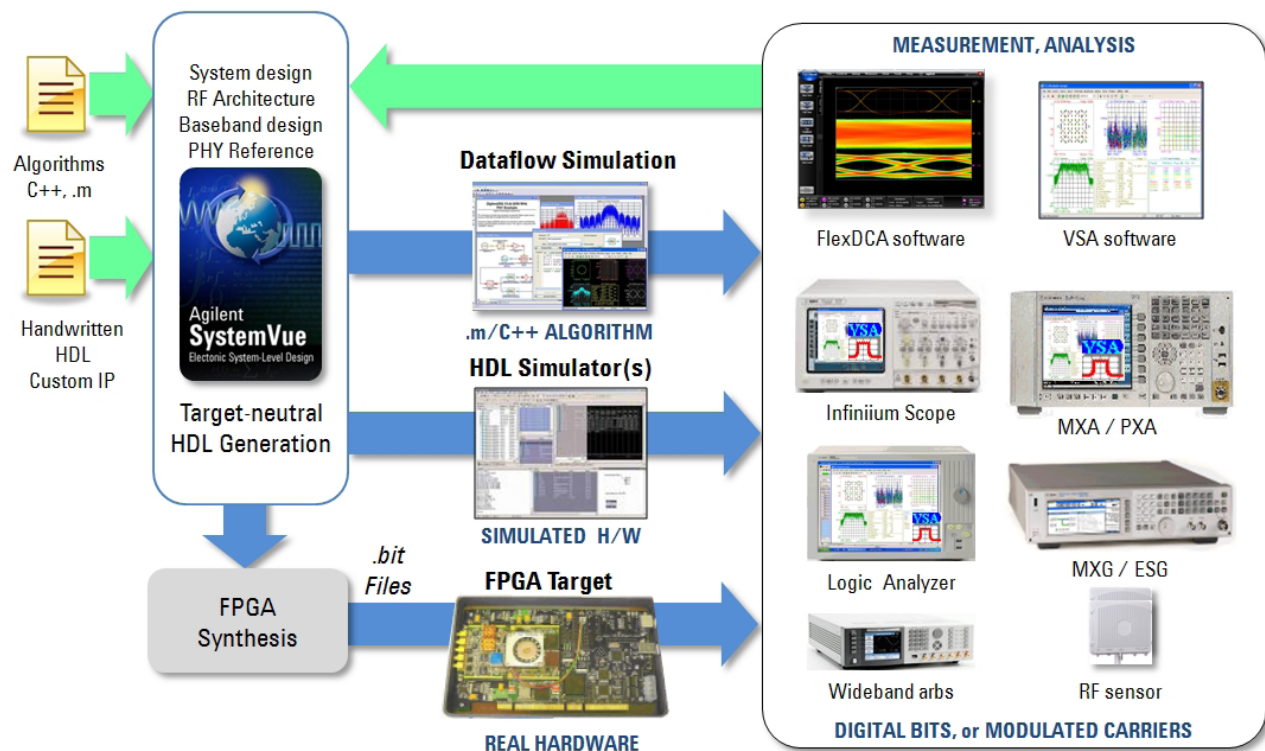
Algorithms
C++, .m

Handwritten
HDL
Custom IP

System design
RF Architecture
Baseband design
PHY Reference

Agilent
SystemVue
Electonic System-Level Design

Target-neutral
HDL Generation

FPGA
Synthesis

Dataflow Simulation

.m/C++ ALGORITHM

HDL Simulator(s)

SIMULATED H/W

.bit
Files

FPGA Target

REAL HARDWARE

MEASUREMENT, ANALYSIS

FlexDCA software

VSA software

VSA

Infiniium Scope

VSA

MXA / PXA

VSA

Logic Analyzer

MXG / ESG

Wideband arbs

RF sensor

DIGITAL BITS, or MODULATED CARRIERS